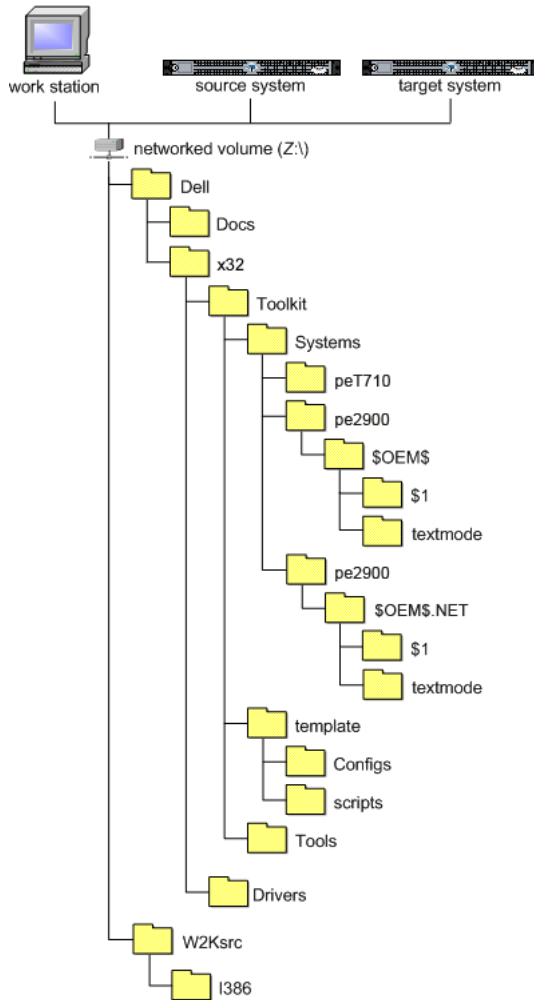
work station
source system
target system
networked volume (Z:\)
Dell
Docs
x32
Toolkit
Systems
peT710
pe2900
$OEM$
$1
textmode
pe2900
$OEM$.NET
$1
textmode
template
Configs
scripts
Tools
Drivers
W2Ksrc
I386